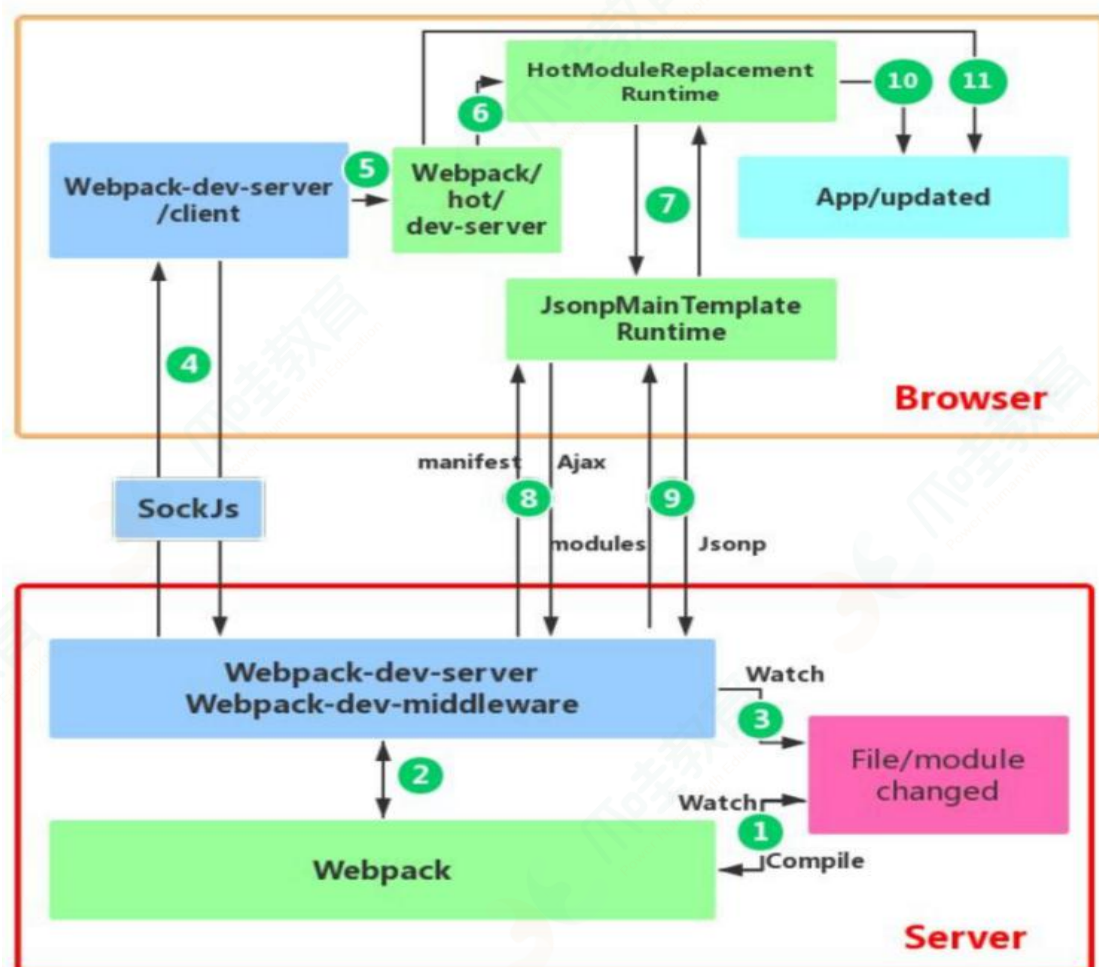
HotModuleReplacement Runtime

6

10

11

5

Webpack-dev-server /client

Webpack/ hot/ dev-server

App/updated

7

JsonpMainTemplate Runtime

4

Browser

manifest

Ajax

SockJs

8

9

modules

Jsonp

Webpack-dev-server Webpack-dev-middleware

Watch

3

File/module changed

2

Watch

1

Webpack

Compile

Server